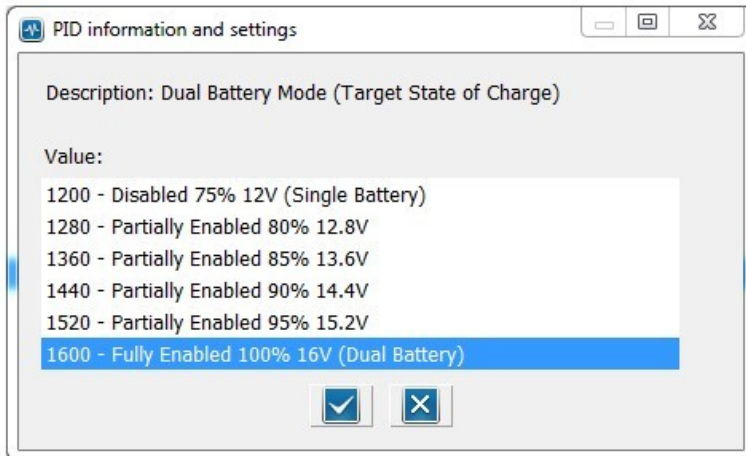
PID information and settings

Description: Dual Battery Mode (Target State of Charge)

Value:

1200 - Disabled 75% 12V (Single Battery)
1280 - Partially Enabled 80% 12.8V
1360 - Partially Enabled 85% 13.6V
1440 - Partially Enabled 90% 14.4V
1520 - Partially Enabled 95% 15.2V
1600 - Fully Enabled 100% 16V (Dual Battery)